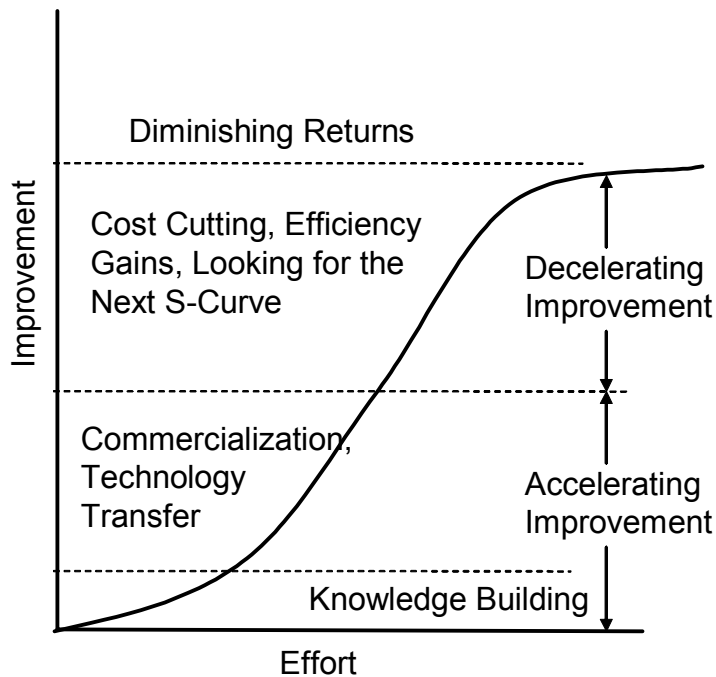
Diminishing Returns

Improvement

Cost Cutting, Efficiency Gains, Looking for the Next S-Curve

Decelerating Improvement

Commercialization, Technology Transfer

Accelerating Improvement

Knowledge Building

Effort